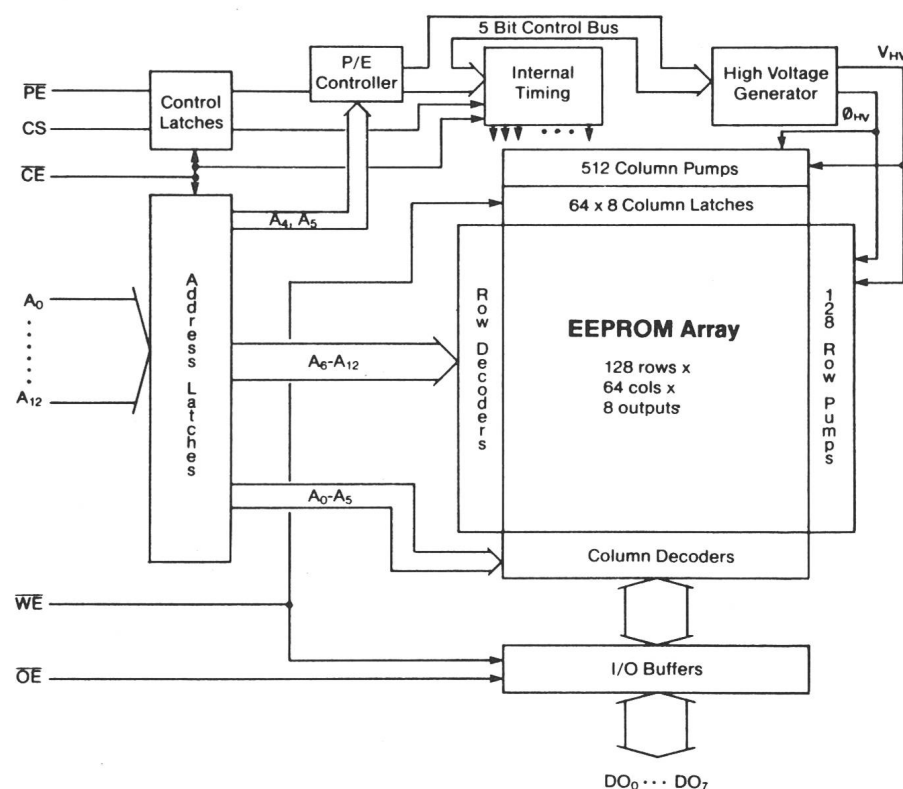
5 Bit Control Bus

$\overline{PE}$

CS

$\overline{CE}$

Control Latches

P/E Controller

Internal Timing

High Voltage Generator

$V_{HV}$

$\emptyset_{HV}$

512 Column Pumps

64 x 8 Column Latches

$A_4, A_5$

$A_0$

$A_{12}$

Address Latches

$A_6$-$A_{12}$

Row Decoders

EEPROM Array

128 rows x
64 cols x
8 outputs

128 Row Pumps

$A_0$-$A_5$

Column Decoders

$\overline{WE}$

$\overline{OE}$

I/O Buffers

$DO_0 \cdots DO_7$